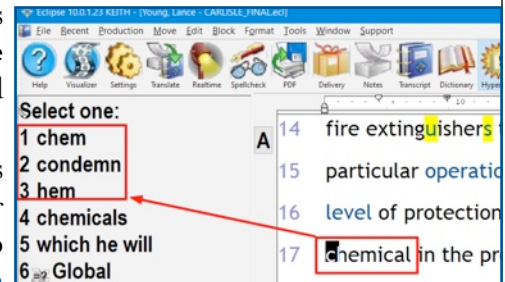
Eclipse 10.0.1.23 KEITH - [Young, Lance - CARLISLE_FINAL.ecl]
File Recent Production Move Edit Block Format Tools Window Support
Help Visualizer Settings Translate Realtime Spellcheck PDF Delivery Notes Transcript Dictionary Hyper

Select one:
1 chem
2 condemn
3 hem
4 chemicals
5 which he will
6 Global

A

14 fire extinguishers
15 particular operatio
16 level of protection
17 chemical in the pr